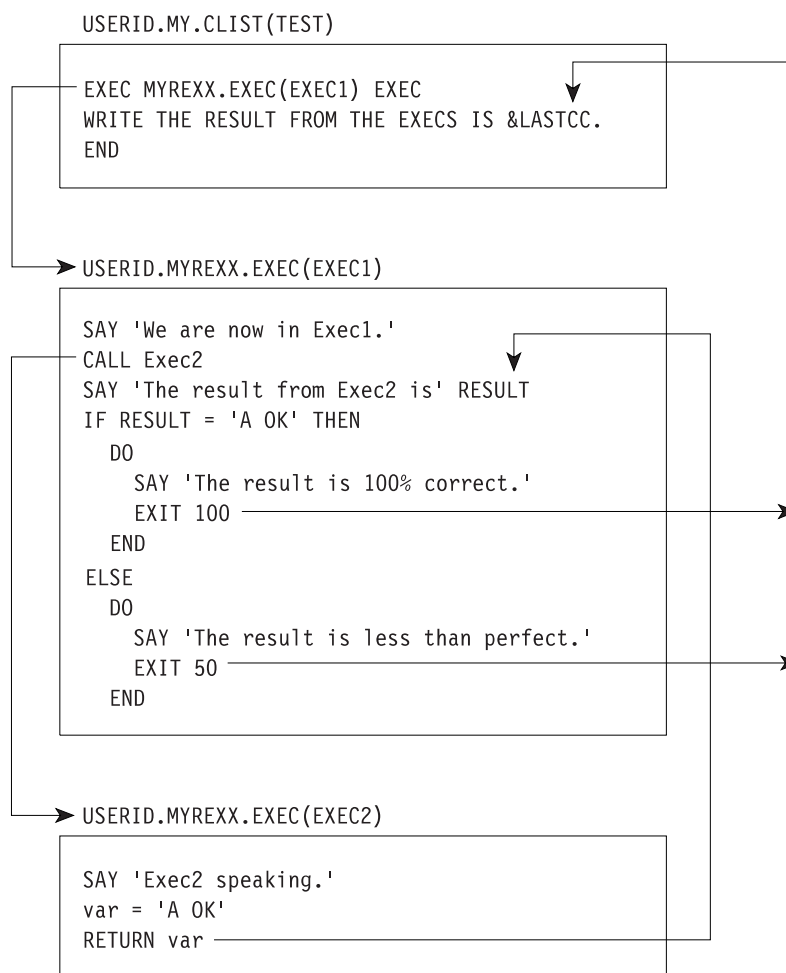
USERID.MY.CLIST(TEST)

EXEC MYREXX.EXEC(EXEC1) EXEC
WRITE THE RESULT FROM THE EXECS IS &LASTCC.
END

USERID.MYREXX.EXEC(EXEC1)

SAY 'We are now in Exec1.'
CALL Exec2
SAY 'The result from Exec2 is' RESULT
IF RESULT = 'A OK' THEN
DO
SAY 'The result is 100% correct.'
EXIT 100
END
ELSE
DO
SAY 'The result is less than perfect.'
EXIT 50
END

USERID.MYREXX.EXEC(EXEC2)

SAY 'Exec2 speaking.'
var = 'A OK'
RETURN var